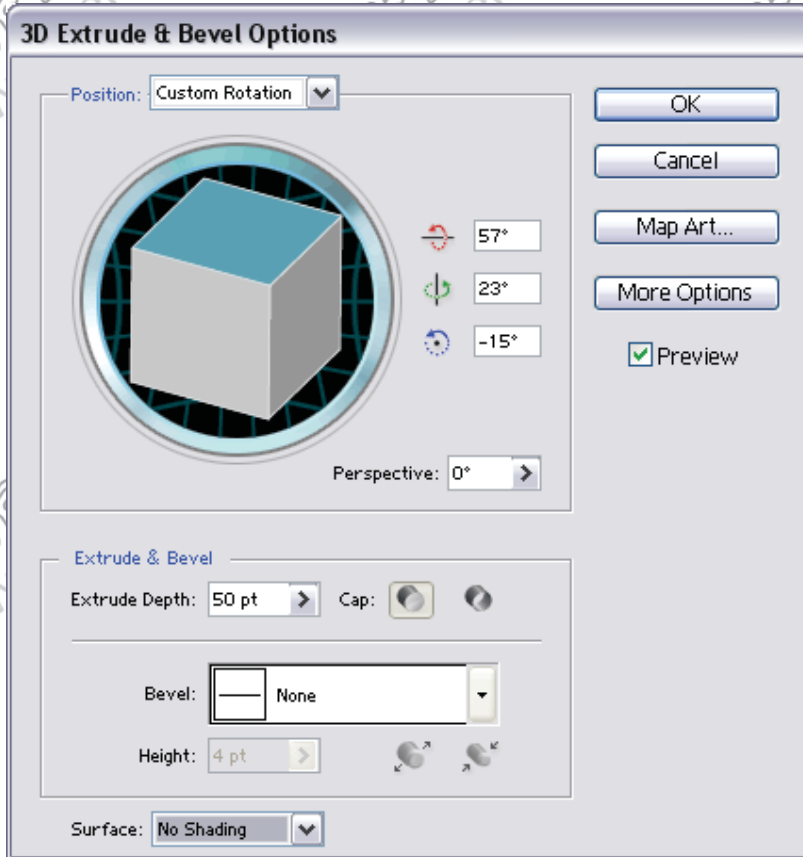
3D Extrude & Bevel Options

Position: Custom Rotation

57°
23°
-15°

Perspective: 0°

OK
Cancel
Map Art...
More Options
Preview

Extrude & Bevel
Extrude Depth: 50 pt
Cap:

Bevel: None

Height: 4 pt

Surface: No Shading